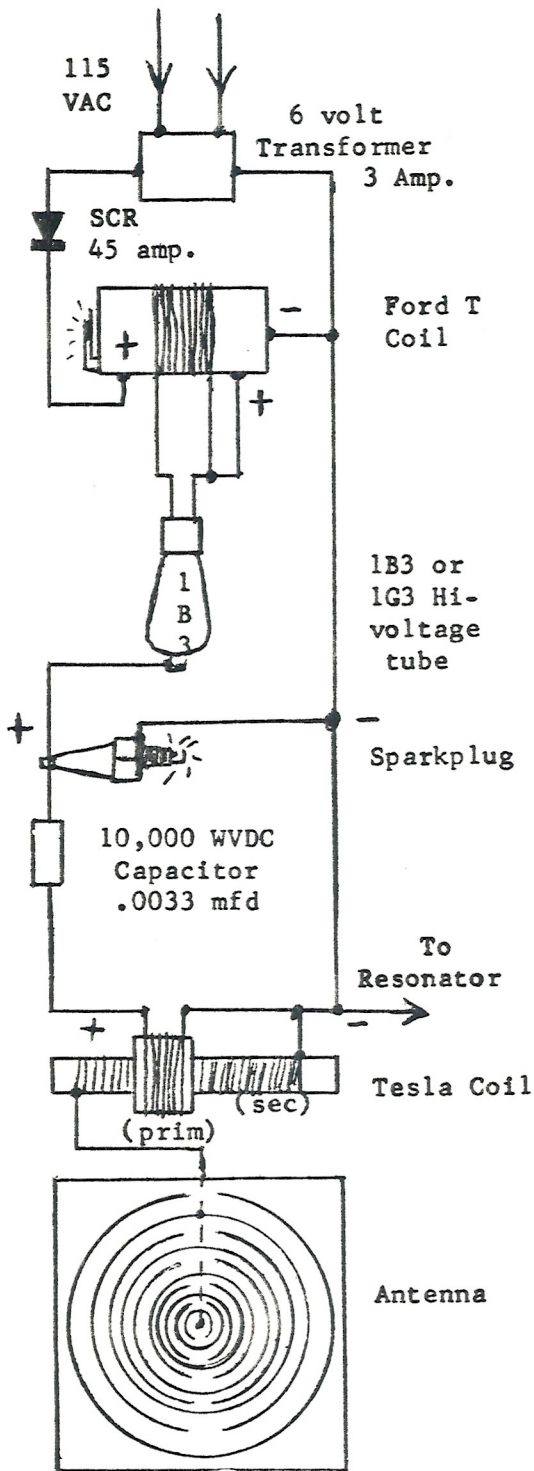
115 VAC

6 volt Transformer 3 Amp.

SCR 45 amp.

+

−

Ford T Coil

+

1 B 3

1B3 or 1G3 Hi-voltage tube

+

−

Sparkplug

10,000 WVDC Capacitor .0033 mfd

To Resonator

+

−

Tesla Coil

(sec)

(prim)

Antenna